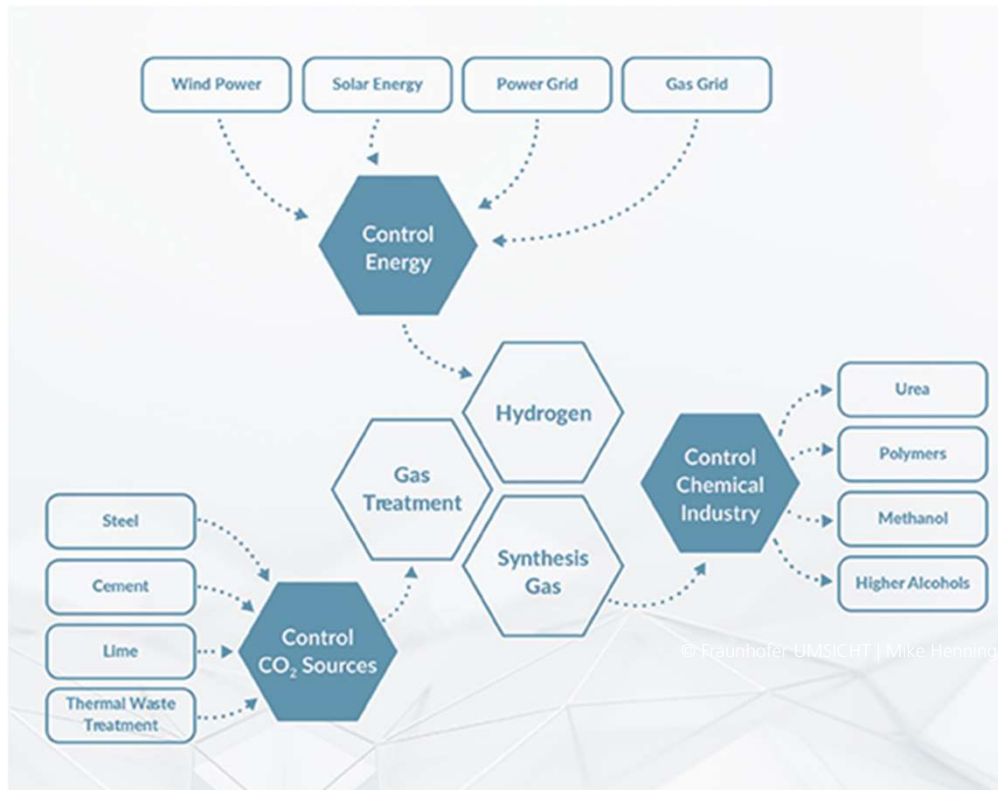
Wind Power
Solar Energy
Power Grid
Gas Grid

Control Energy

Hydrogen
Gas Treatment
Synthesis Gas

Control Chemical Industry

Urea
Polymers
Methanol
Higher Alcohols

Steel
Cement
Lime
Thermal Waste Treatment

Control $CO_2$ Sources

© Fraunhofer UMSICHT | Mike Henning